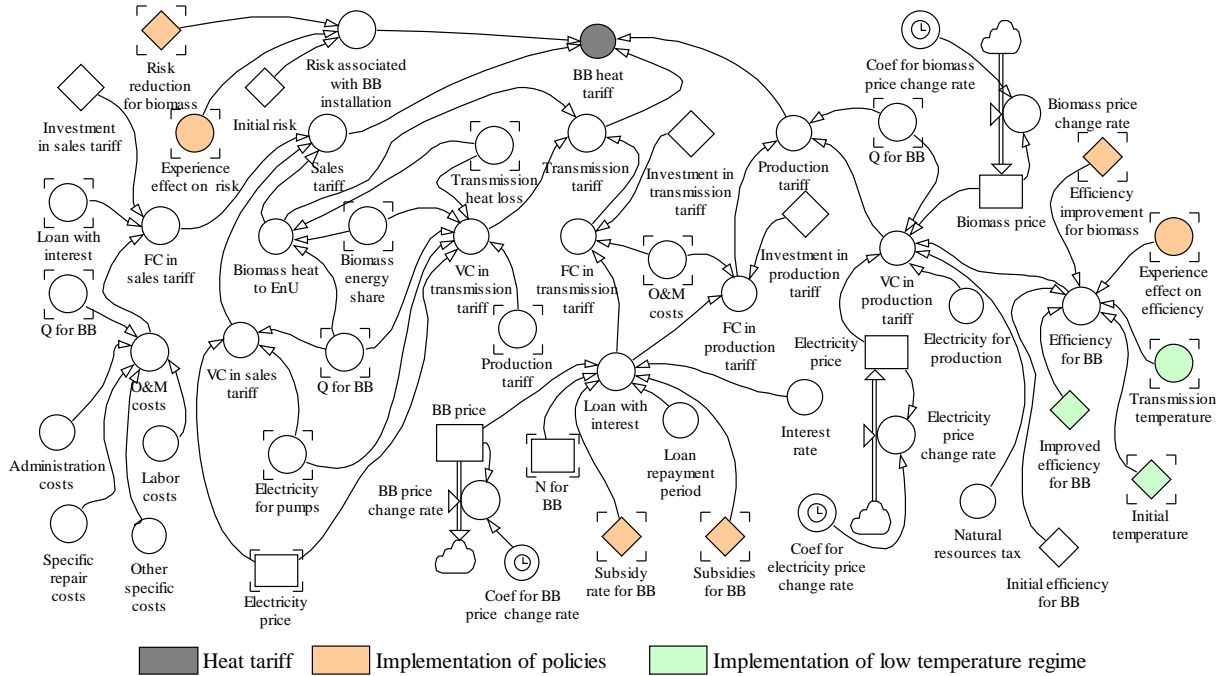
Risk reduction for biomass

Risk associated with BB installation

BB heat tariff

Coef for biomass price change rate

Biomass price change rate

Investment in sales tariff

Initial risk

Experience effect on risk

Sales tariff

Transmission tariff

Investment in transmission tariff

Production tariff

Q for BB

Biomass price

Efficiency improvement for biomass

Transmission heat loss

Loan with interest

FC in sales tariff

Biomass heat to EnU

Biomass energy share

VC in transmission tariff

FC in transmission tariff

O&M costs

Investment in production tariff

VC in production tariff

Experience effect on efficiency

Q for BB

FC in production tariff

Electricity for production

Efficiency for BB

O&M costs

VC in sales tariff

Q for BB

Production tariff

Electricity price

Transmission temperature

Loan with interest

Administration costs

Labor costs

BB price

Interest rate

Electricity price change rate

Improved efficiency for BB

Loan repayment period

Electricity for pumps

BB price change rate

N for BB

Initial temperature

Specific repair costs

Other specific costs

Natural resources tax

Coef for electricity price change rate

Subsidy rate for BB

Subsidies for BB

Initial efficiency for BB

Coef for BB price change rate

Electricity price

Heat tariff

Implementation of policies

Implementation of low temperature regime